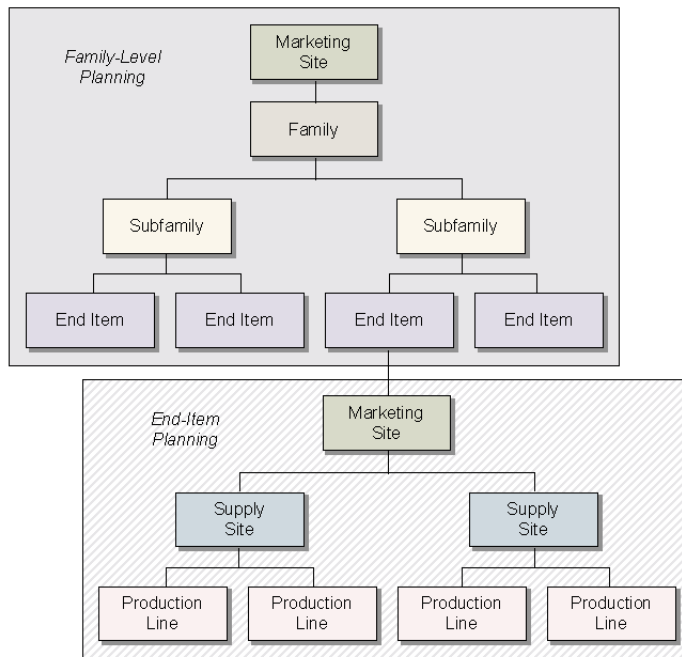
Family-Level Planning

Marketing Site

Family

Subfamily

Subfamily

End Item

End Item

End Item

End Item

End-Item Planning

Marketing Site

Supply Site

Supply Site

Production Line

Production Line

Production Line

Production Line